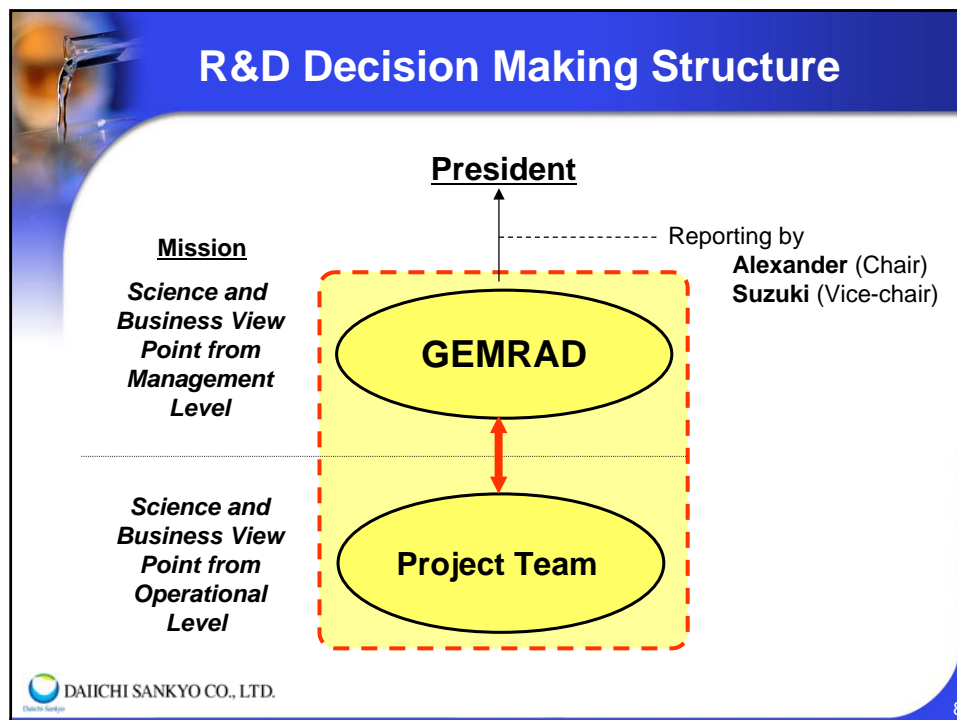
R&D Decision Making Structure

President

Reporting by
**Alexander** (Chair)
**Suzuki** (Vice-chair)

Mission

Science and Business View Point from Management Level

GEMRAD

Science and Business View Point from Operational Level

Project Team

Daiichi-Sankyo

DAIICHI SANKYO CO., LTD.

8